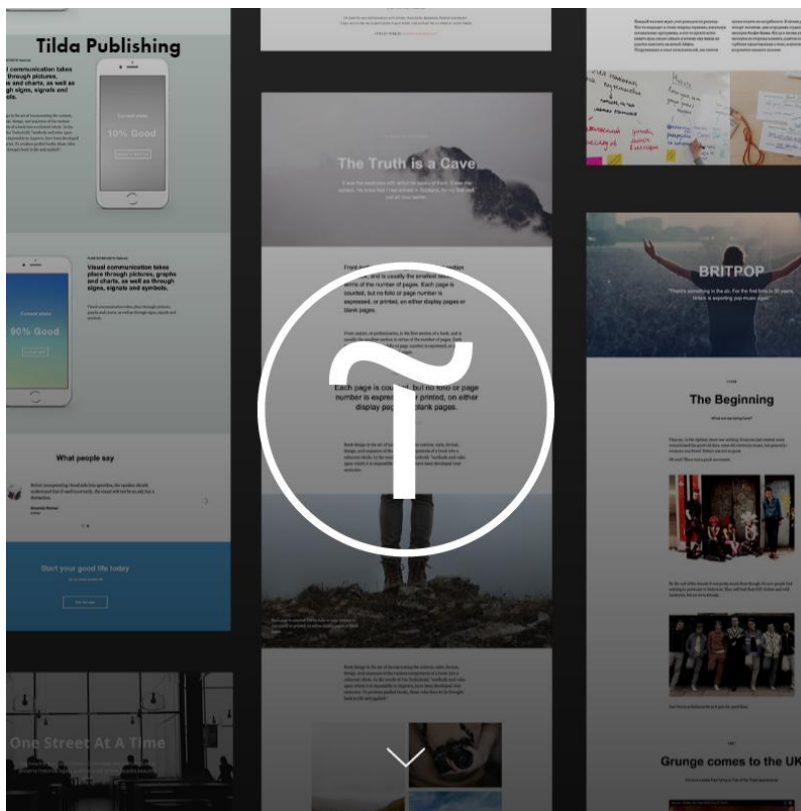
Tilda Publishing

communication takes through pictures, and charts, as well as through signs, signals and symbols.

10% Good

Visual communication takes place through pictures, graphs and charts, as well as through signs, signals and symbols.

90% Good

What people say

Start your good life today

One Street At A Time

The Truth is a Cave

Front matter, or preliminaries, is the first section of a book, and is usually the smallest section in terms of the number of pages. Each page is counted, but no folio or page number is expressed, or printed, on either display pages or blank pages.

Each page is counted, but no folio or page number is expressed, or printed, on either display pages or blank pages.

BRITPOP

The Beginning

Grunge comes to the UK